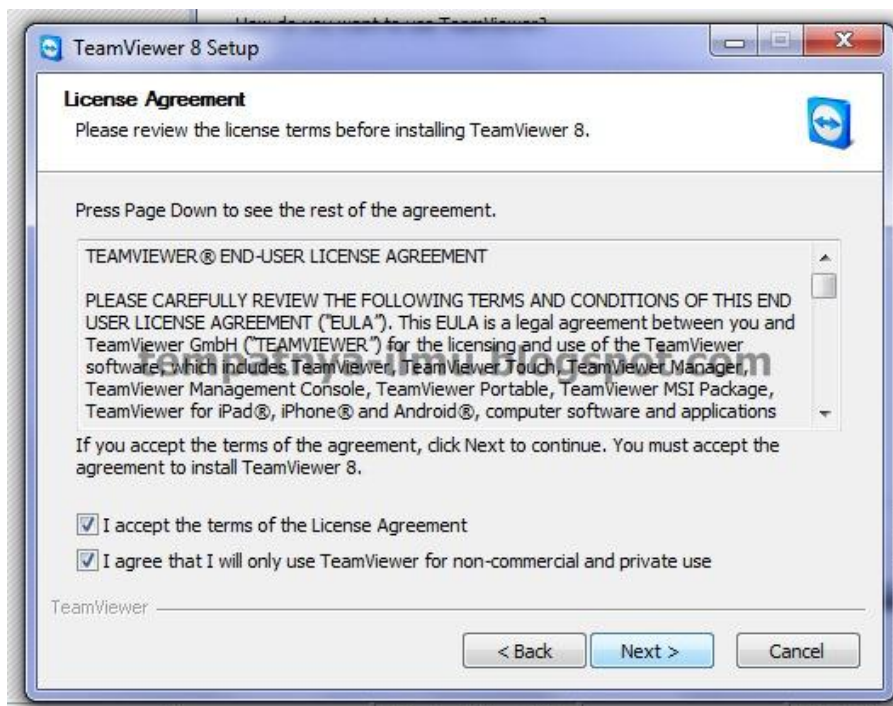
How do you want to use TeamViewer?

TeamViewer 8 Setup

License Agreement
Please review the license terms before installing TeamViewer 8.

Press Page Down to see the rest of the agreement.

TEAMVIEWER® END-USER LICENSE AGREEMENT

PLEASE CAREFULLY REVIEW THE FOLLOWING TERMS AND CONDITIONS OF THIS END USER LICENSE AGREEMENT ("EULA"). This EULA is a legal agreement between you and TeamViewer GmbH ("TEAMVIEWER") for the licensing and use of the TeamViewer software, which includes TeamViewer, TeamViewer Touch, TeamViewer Manager, TeamViewer Management Console, TeamViewer Portable, TeamViewer MSI Package, TeamViewer for iPad®, iPhone® and Android®, computer software and applications

tempatnya-ilmu.blogspot.com

If you accept the terms of the agreement, click Next to continue. You must accept the agreement to install TeamViewer 8.

I accept the terms of the License Agreement

I agree that I will only use TeamViewer for non-commercial and private use

TeamViewer

< Back
Next >
Cancel